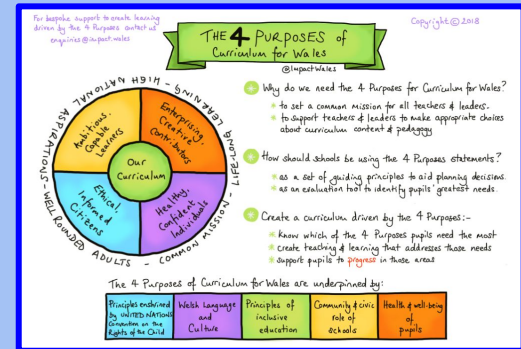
For bespoke support to create learning driven by the 4 Purposes contact us enquiries@impact.wales

THE 4 PURPOSES of Curriculum for Wales

Copyright © 2018

@ImpactWales

Our Curriculum

Ambitious, Capable Learners

Enterprising, Creative Contributors

Healthy, Confident Individuals

Ethical, Informed Citizens

HIGH NATIONAL ASPIRATIONS - WELL ROUNDED ADULTS - COMMON MISSION - LIFELONG LEARNING

Why do we need the 4 Purposes for Curriculum for Wales?
• to set a common mission for all teachers & leaders.
• to support teachers & leaders to make appropriate choices about curriculum content & pedagogy

How should schools be using the 4 Purposes statements?
• as a set of guiding principles to aid planning decisions.
• as an evaluation tool to identify pupils' greatest needs.

Create a curriculum driven by the 4 Purposes:-
• Know which of the 4 Purposes pupils need the most
• create teaching & learning that addresses those needs
• support pupils to progress in those areas

The 4 Purposes of Curriculum for Wales are underpinned by:

| Principles enshrined by UNITED NATIONS Convention on the Rights of the Child | Welsh Language and Culture | Principles of inclusive education | Community & civic role of schools | Health & well-being of pupils |